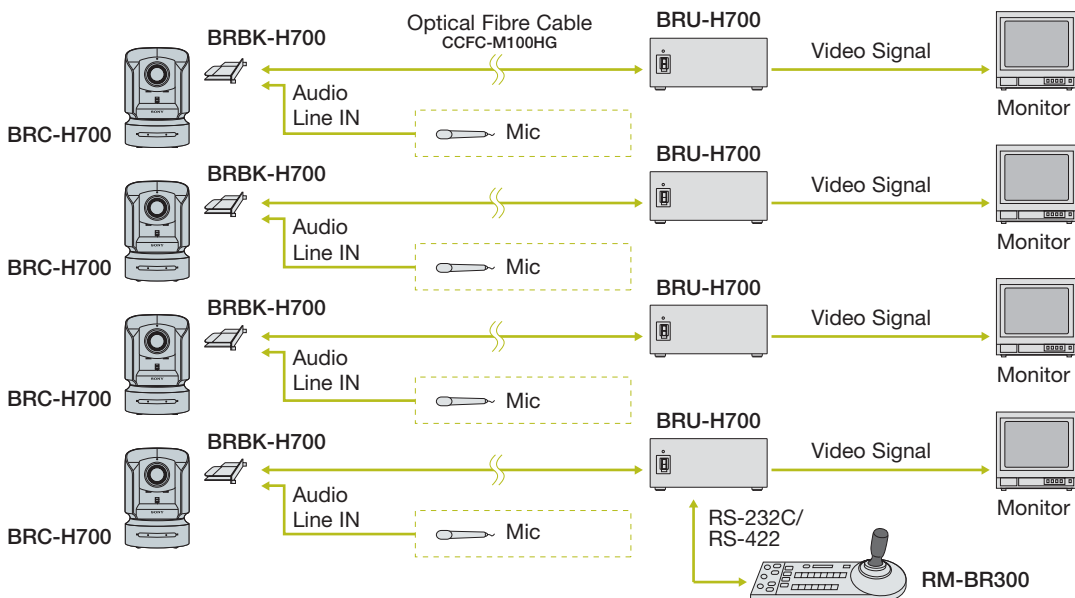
BRBK-H700

Optical Fibre Cable
CCFC-M100HG

BRU-H700

Video Signal

Monitor

Audio
Line IN

Mic

BRC-H700

BRBK-H700

BRU-H700

Video Signal

Monitor

Audio
Line IN

Mic

BRC-H700

BRBK-H700

BRU-H700

Video Signal

Monitor

Audio
Line IN

Mic

BRC-H700

BRBK-H700

BRU-H700

Video Signal

Monitor

Audio
Line IN

Mic

BRC-H700

RS-232C/
RS-422

RM-BR300